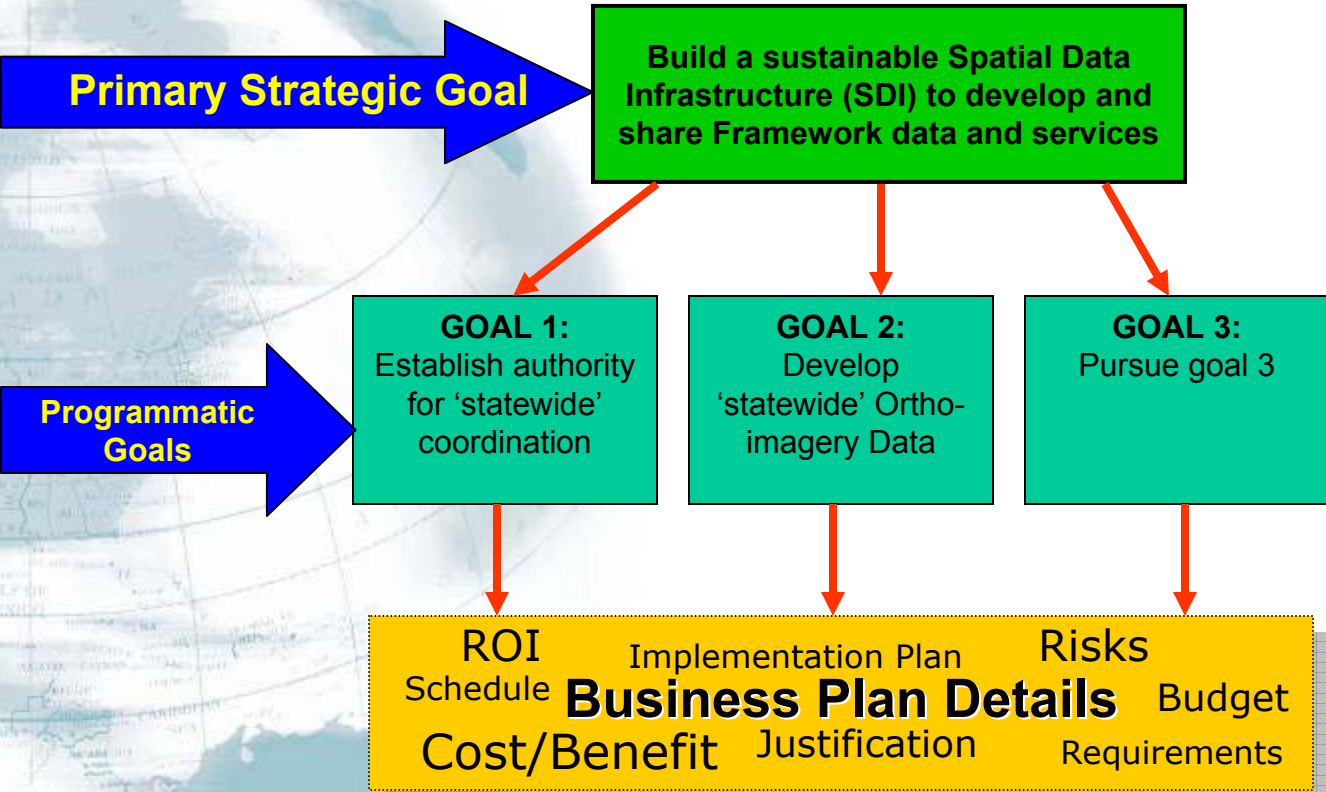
Primary Strategic Goal

Build a sustainable Spatial Data Infrastructure (SDI) to develop and share Framework data and services

Programmatic Goals

GOAL 1:
Establish authority for 'statewide' coordination

GOAL 2:
Develop 'statewide' Orthoimagery Data

GOAL 3:
Pursue goal 3

ROI
Implementation Plan
Risks
Schedule
Business Plan Details
Budget
Cost/Benefit
Justification
Requirements